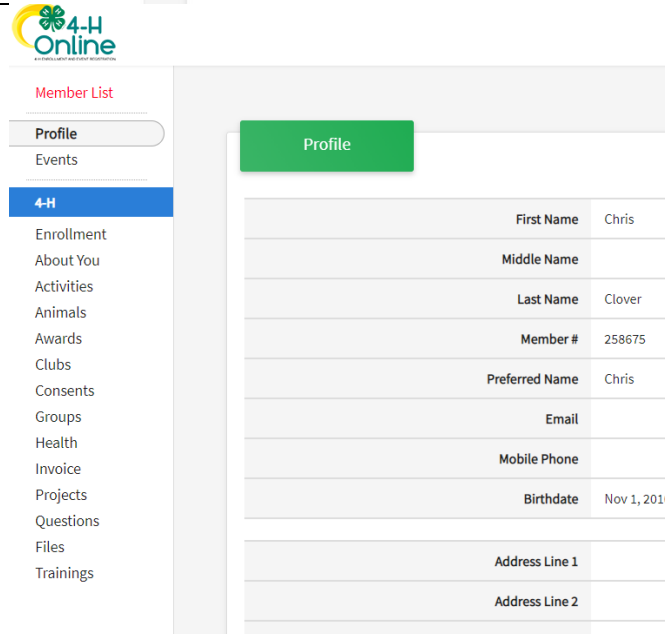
4-H Online
4-H ENROLLMENT AND EVENT REGISTRATION

Member List

Profile
Events

4-H
Enrollment
About You
Activities
Animals
Awards
Clubs
Consents
Groups
Health
Invoice
Projects
Questions
Files
Trainings

Profile

| | |
|---|---|
| First Name | Chris |
| Middle Name | |
| Last Name | Clover |
| Member # | 258675 |
| Preferred Name | Chris |
| Email | |
| Mobile Phone | |
| Birthdate | Nov 1, 201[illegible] |

| | |
|---|---|
| Address Line 1 | |
| Address Line 2 | |